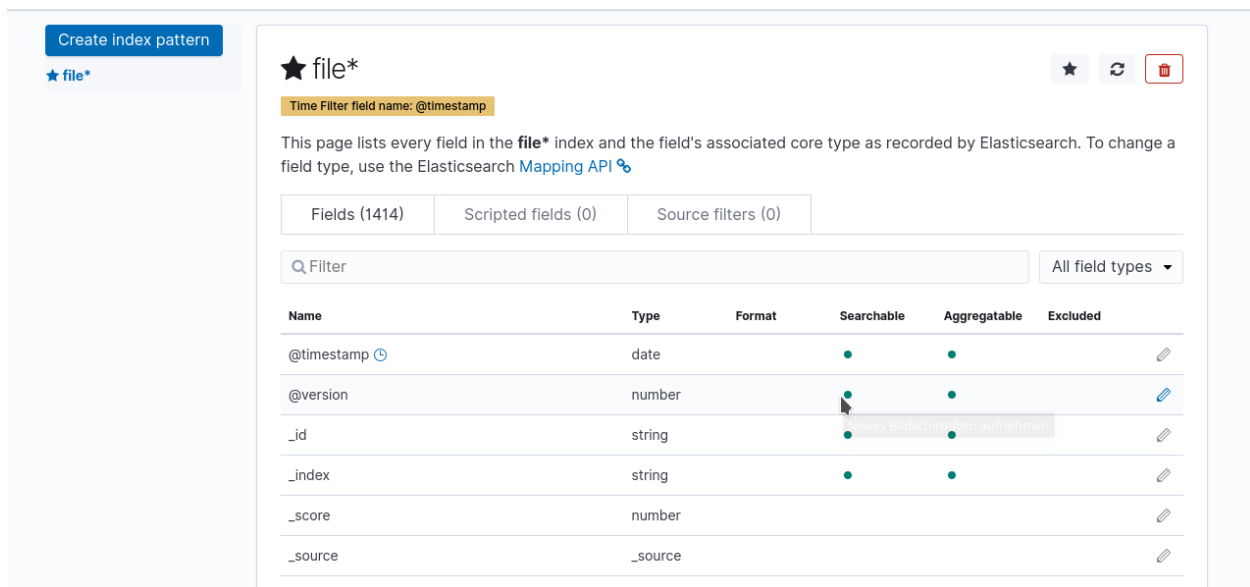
Create index pattern
file*

file*

Time Filter field name: @timestamp

This page lists every field in the **file*** index and the field's associated core type as recorded by Elasticsearch. To change a field type, use the Elasticsearch Mapping API

Fields (1414) | Scripted fields (0) | Source filters (0)

Filter

All field types

| Name | Type | Format | Searchable | Aggregatable | Excluded |
|---|---|---|---|---|---|
| @timestamp | date | | • | • | |
| @version | number | | • | • | |
| _id | string | | • | • | |
| _index | string | | • | • | |
| _score | number | | | | |
| _source | _source | | | | |

Neues Bildschirmfoto aufnehmen